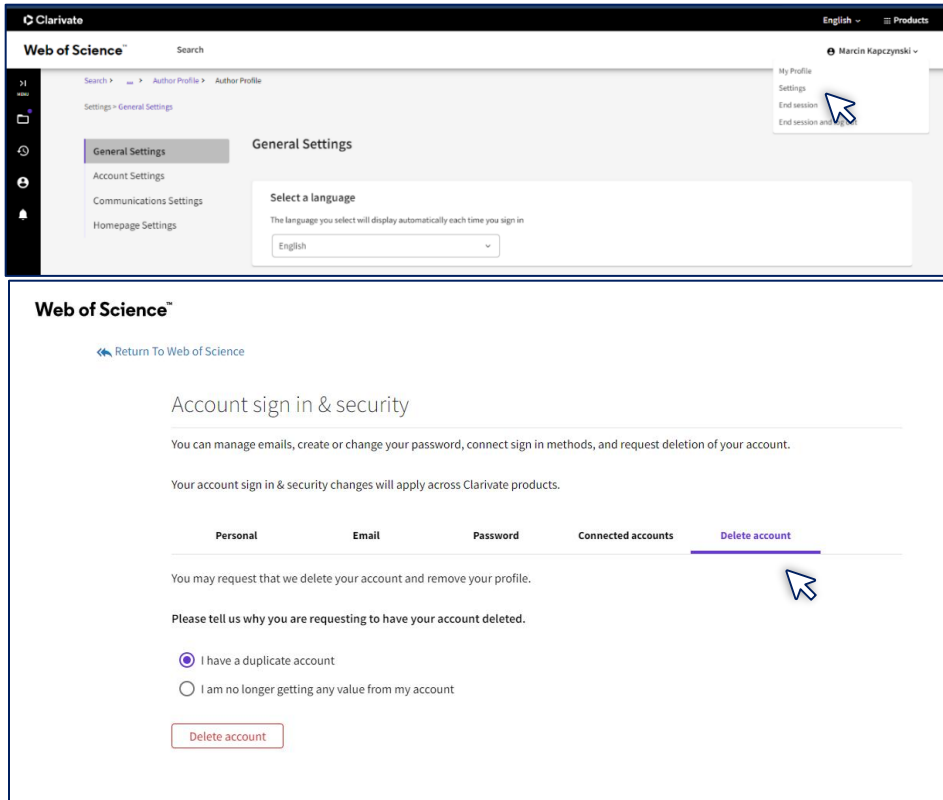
Clarivate

English ⌄ ≡ Products

Web of Science™ Search

Marcin Kapczynski ⌄

My Profile
Settings
End session
End session and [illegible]

MENU

Search > ... > Author Profile > Author Profile

Settings > General Settings

General Settings
Account Settings
Communications Settings
Homepage Settings

General Settings

Select a language

The language you select will display automatically each time you sign in

English

Web of Science™

Return To Web of Science

Account sign in & security

You can manage emails, create or change your password, connect sign in methods, and request deletion of your account.

Your account sign in & security changes will apply across Clarivate products.

Personal Email Password Connected accounts Delete account

You may request that we delete your account and remove your profile.

Please tell us why you are requesting to have your account deleted.

I have a duplicate account

I am no longer getting any value from my account

Delete account